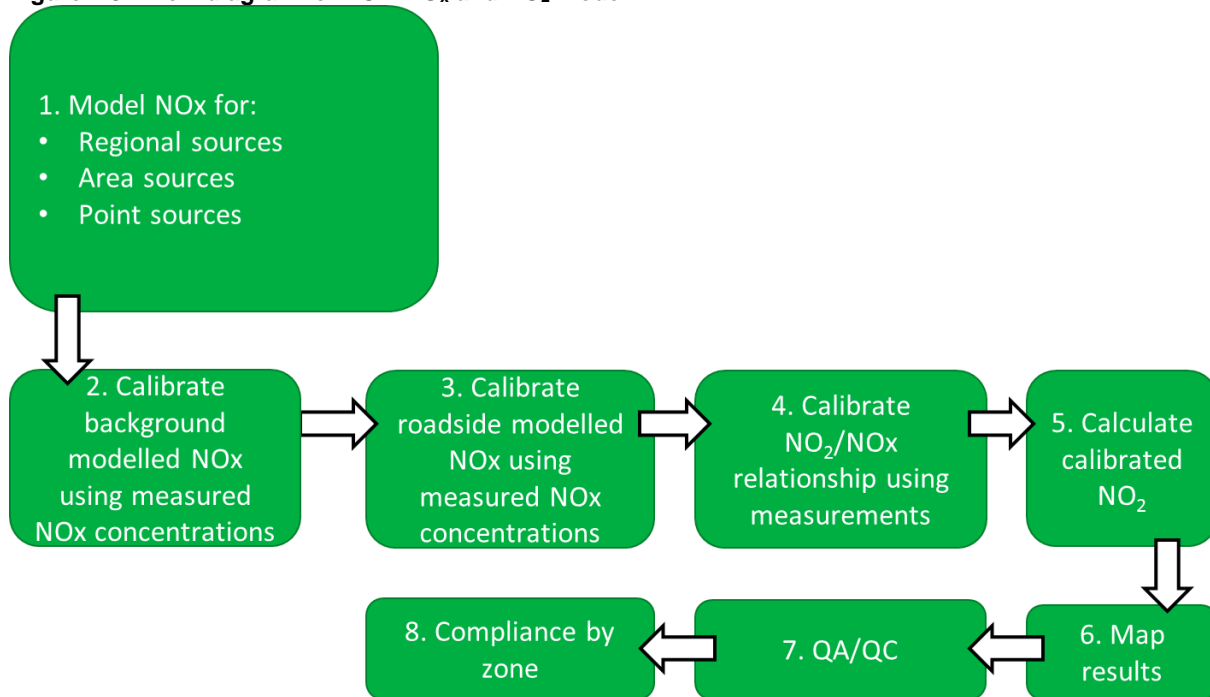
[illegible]

1. Model NOx for:
- Regional sources
- Area sources
- Point sources

2. Calibrate background modelled NOx using measured NOx concentrations

3. Calibrate roadside modelled NOx using measured NOx concentrations

4. Calibrate $NO_2$/NOx relationship using measurements

5. Calculate calibrated $NO_2$

6. Map results

7. QA/QC

8. Compliance by zone